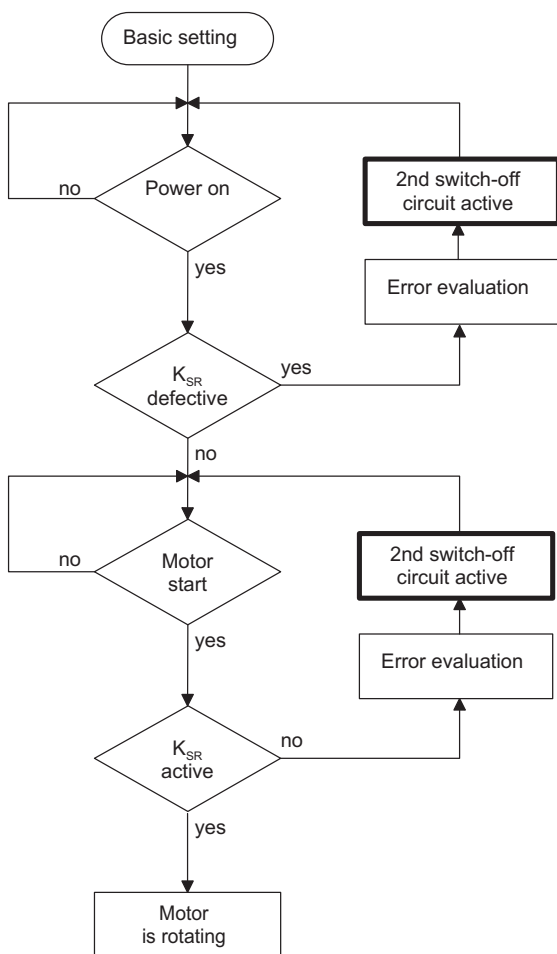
Basic setting

no

Power on

2nd switch-off circuit active

yes

Error evaluation

$K_{SR}$ defective

yes

no

no

Motor start

2nd switch-off circuit active

yes

Error evaluation

$K_{SR}$ active

no

yes

Motor is rotating